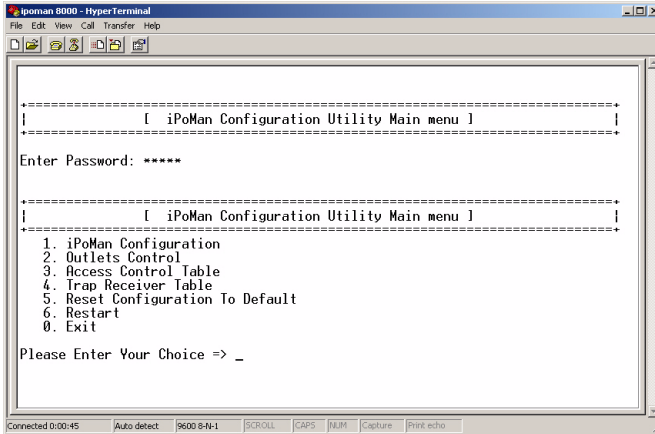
ipoman 8000 - HyperTerminal
File Edit View Call Transfer Help

+==========================================================================+
| [ iPoMan Configuration Utility Main menu ] |
+==========================================================================+

Enter Password: *****

+==========================================================================+
| [ iPoMan Configuration Utility Main menu ] |
+==========================================================================+
1. iPoMan Configuration
2. Outlets Control
3. Access Control Table
4. Trap Receiver Table
5. Reset Configuration To Default
6. Restart
0. Exit

Please Enter Your Choice => _

Connected 0:00:45 | Auto detect | 9600 8-N-1 | SCROLL | CAPS | NUM | Capture | Print echo